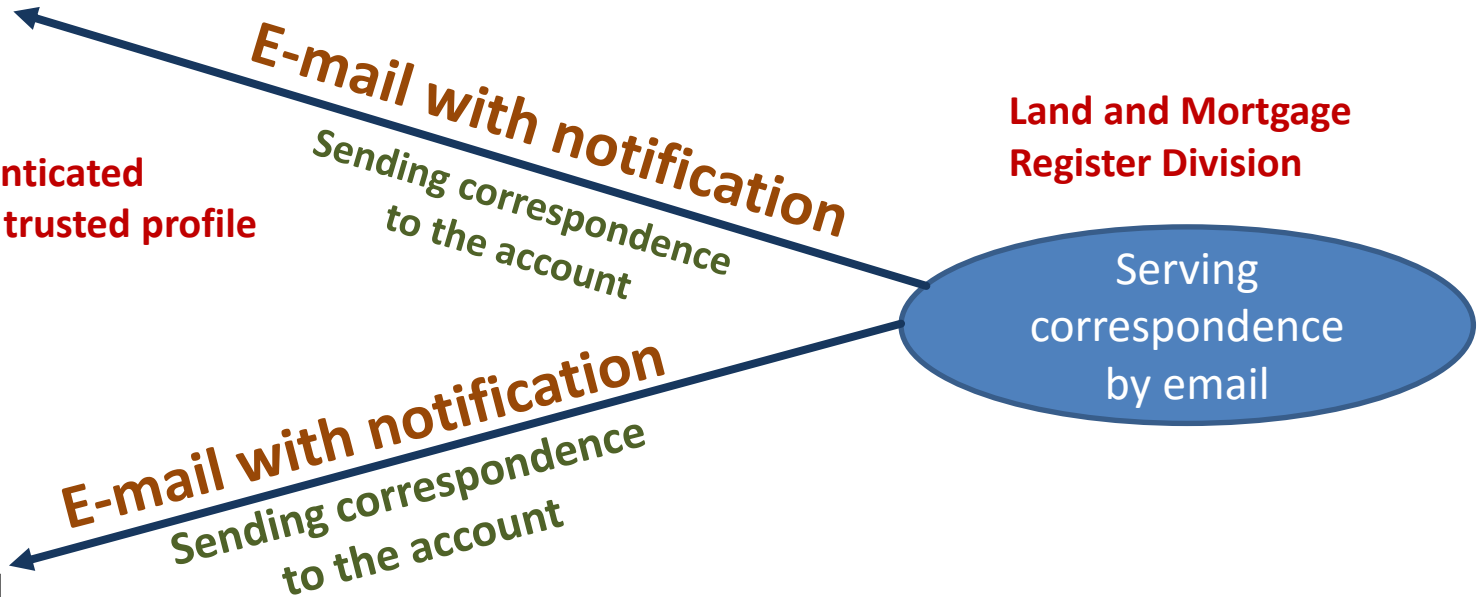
E-mail with notification
Sending correspondence to the account

nticated
trusted profile

Land and Mortgage Register Division

Serving correspondence by email

E-mail with notification
Sending correspondence to the account